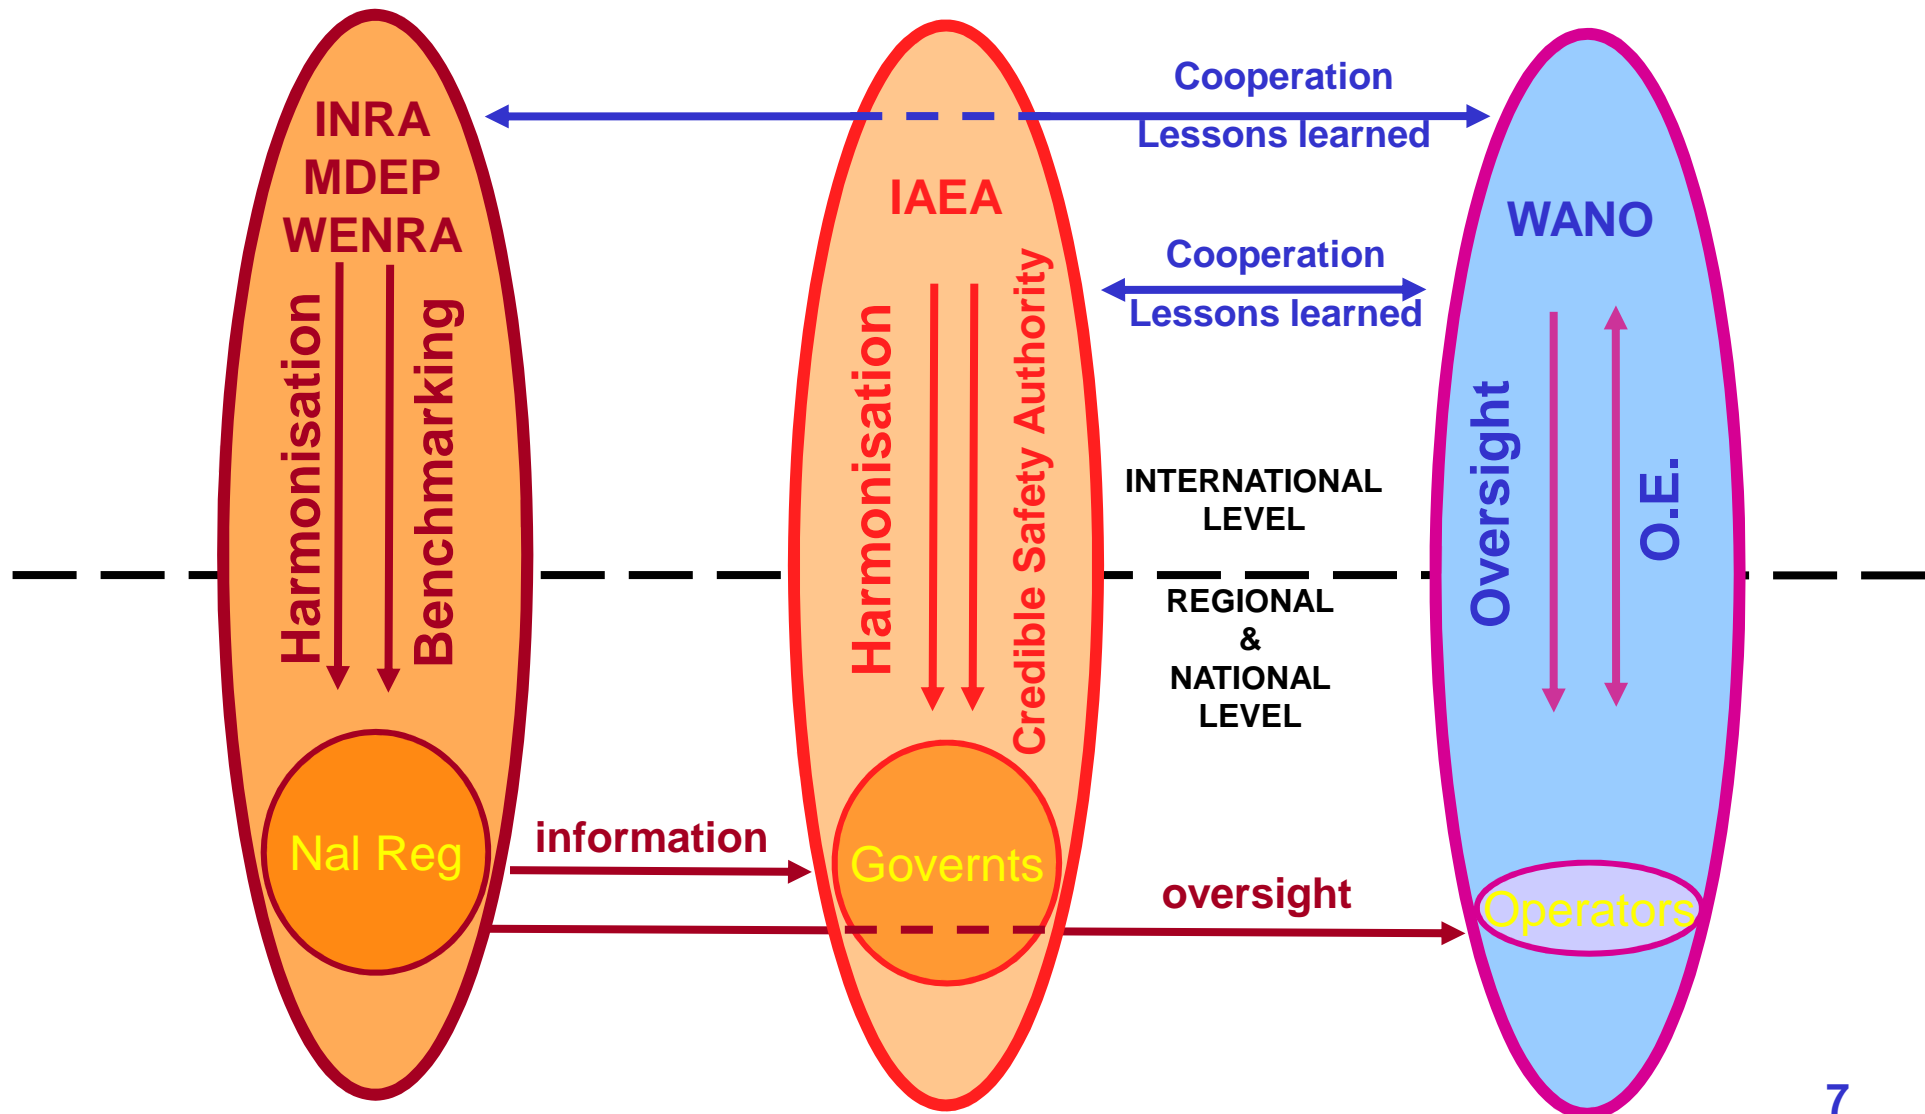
INRA
MDEP
WENRA

Harmonisation

Benchmarking

Nal Reg

IAEA

Harmonisation

Credible Safety Authority

Goverts

Cooperation
Lessons learned

Cooperation
Lessons learned

WANO

Oversight

O.E.

Operators

INTERNATIONAL LEVEL

REGIONAL & NATIONAL LEVEL

information

oversight

7